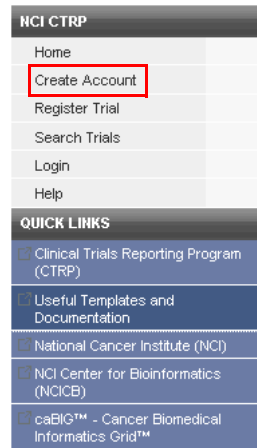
NCI CTRP
Home
Create Account
Register Trial
Search Trials
Login
Help
QUICK LINKS
Clinical Trials Reporting Program (CTRP)
Useful Templates and Documentation
National Cancer Institute (NCI)
NCI Center for Bioinformatics (NCICB)
caBIG™ - Cancer Biomedical Informatics Grid™